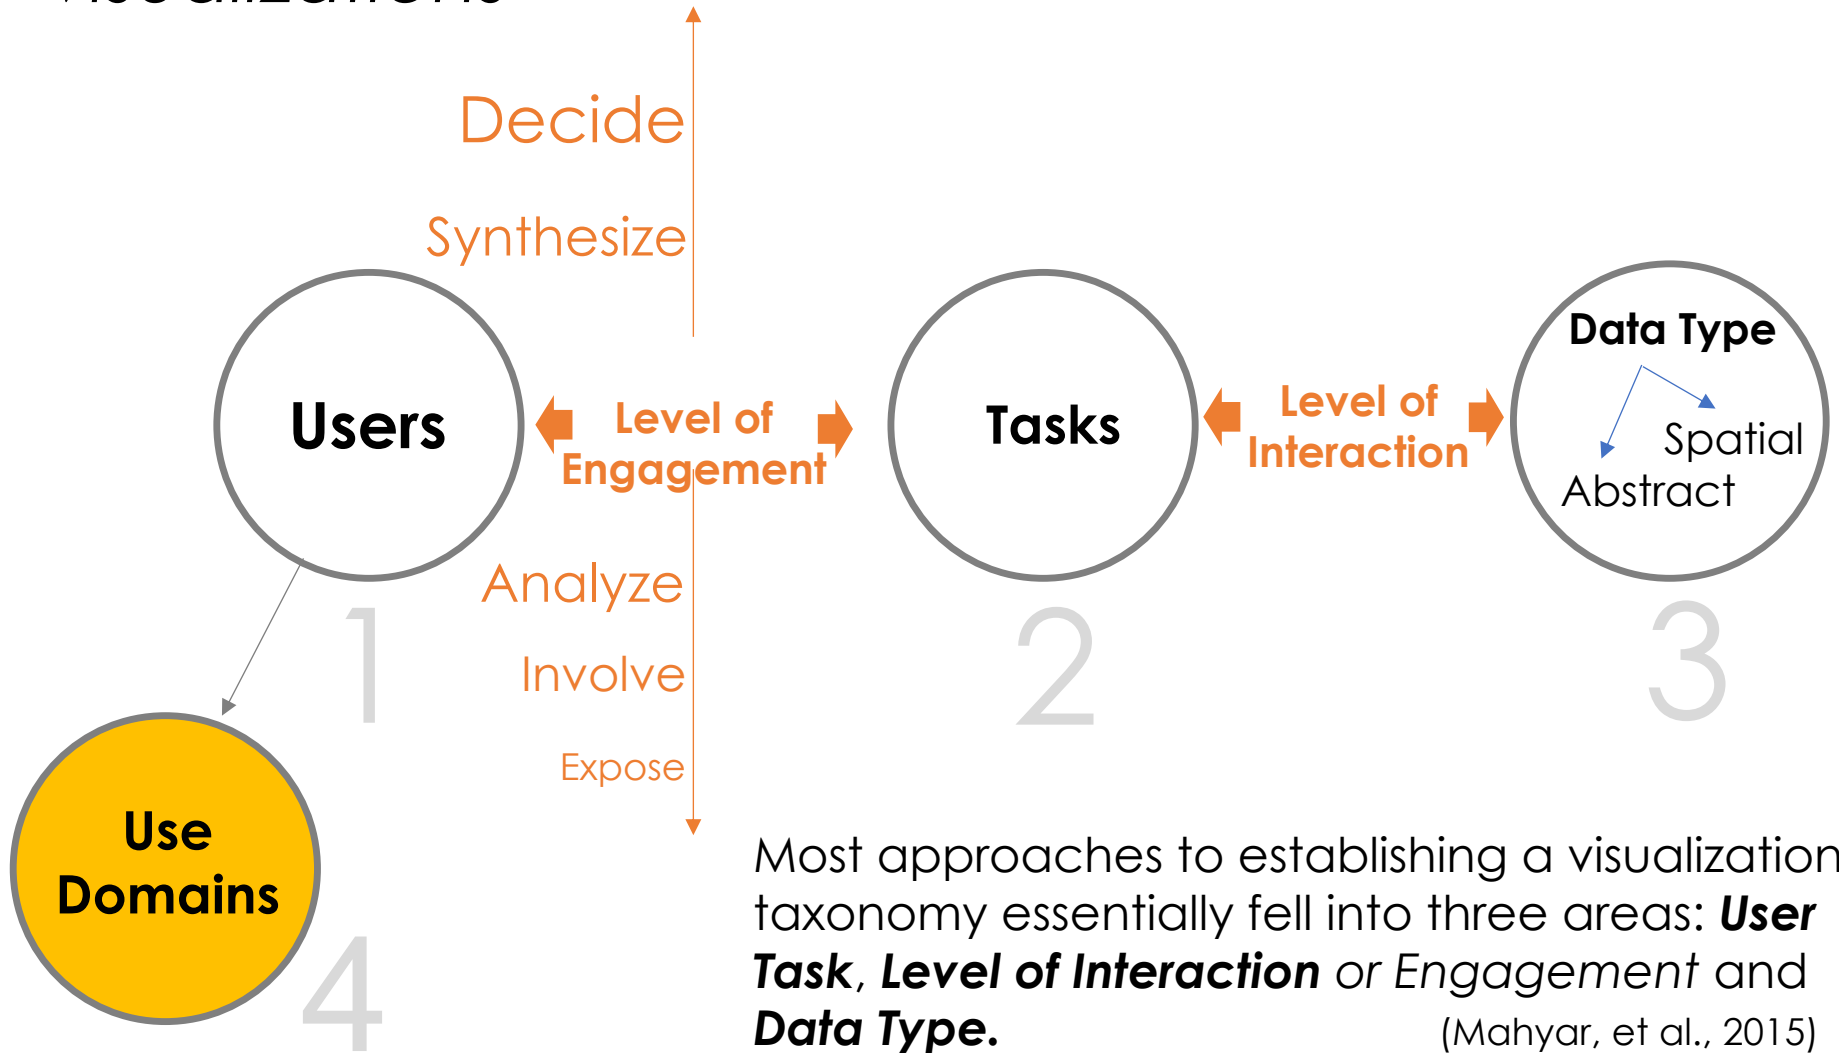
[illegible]

Decide

Synthesize

Users

Level of Engagement

Tasks

Level of Interaction

Data Type

Spatial

Abstract

Analyze

Involve

Expose

1

2

3

Use Domains

4

Most approaches to establishing a visualization taxonomy essentially fell into three areas: ***User Task***, ***Level of Interaction*** *or Engagement* and ***Data Type.*** (Mahyar, et al., 2015)